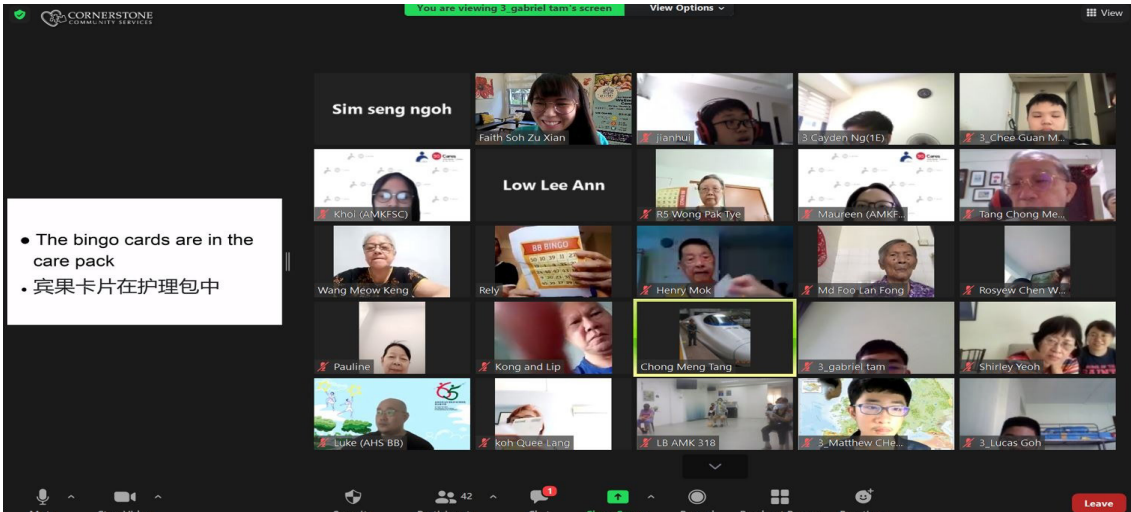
CORNERSTONE COMMUNITY SERVICES

You are viewing 3_gabriel tam's screen

View Options

View

• The bingo cards are in the care pack
• 宾果卡片在护理包中

Sim seng ngoh

Faith Soh Zu Xian

Jianhui

3 Cayden Ng(1E)

3_Chee Guan M...

Khoi (AMKFSC)

Low Lee Ann

R5 Wong Pak Tye

Maureen (AMKF...

Tang Chong Me...

Wang Meow Keng

BB BINGO

Rely

Henry Mok

Md Foo Lan Fong

Rosyew Chen W...

Pauline

Kong and Lip

Chong Meng Tang

3_gabriel tam

Shirley Yeoh

Luke (AHS BB)

koh Quee Lang

LB AMK 318

3_Matthew CHe...

3_Lucas Goh

42

1

Leave